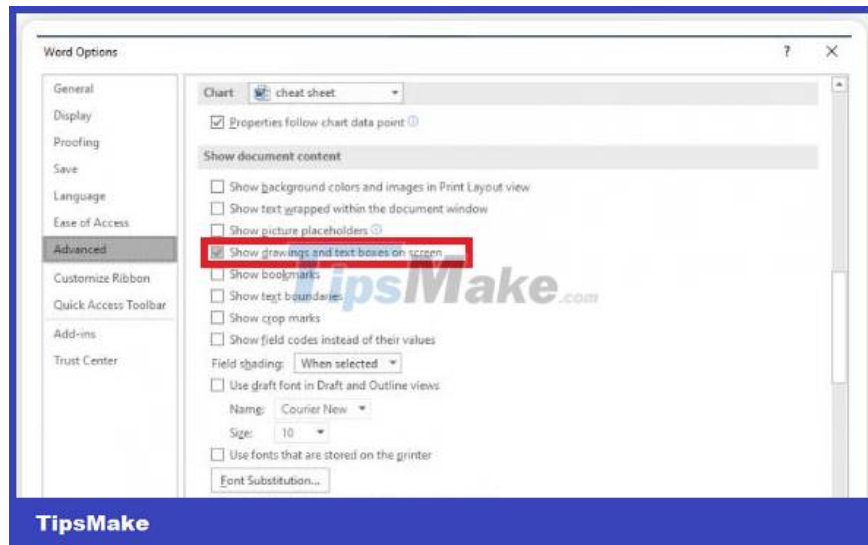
Word Options

?

×

General
Display
Proofing
Save
Language
Ease of Access
Advanced
Customize Ribbon
Quick Access Toolbar
Add-ins
Trust Center

Chart cheat sheet

Properties follow chart data point

Show document content

Show background colors and images in Print Layout view
Show text wrapped within the document window
Show picture placeholders
Show drawings and text boxes on screen
Show bookmarks
Show text boundaries
Show crop marks
Show field codes instead of their values

Field shading: When selected

Use draft font in Draft and Outline views

Name: Courier New

Size: 10

Use fonts that are stored on the printer

Font Substitution...

TipsMake.com

TipsMake